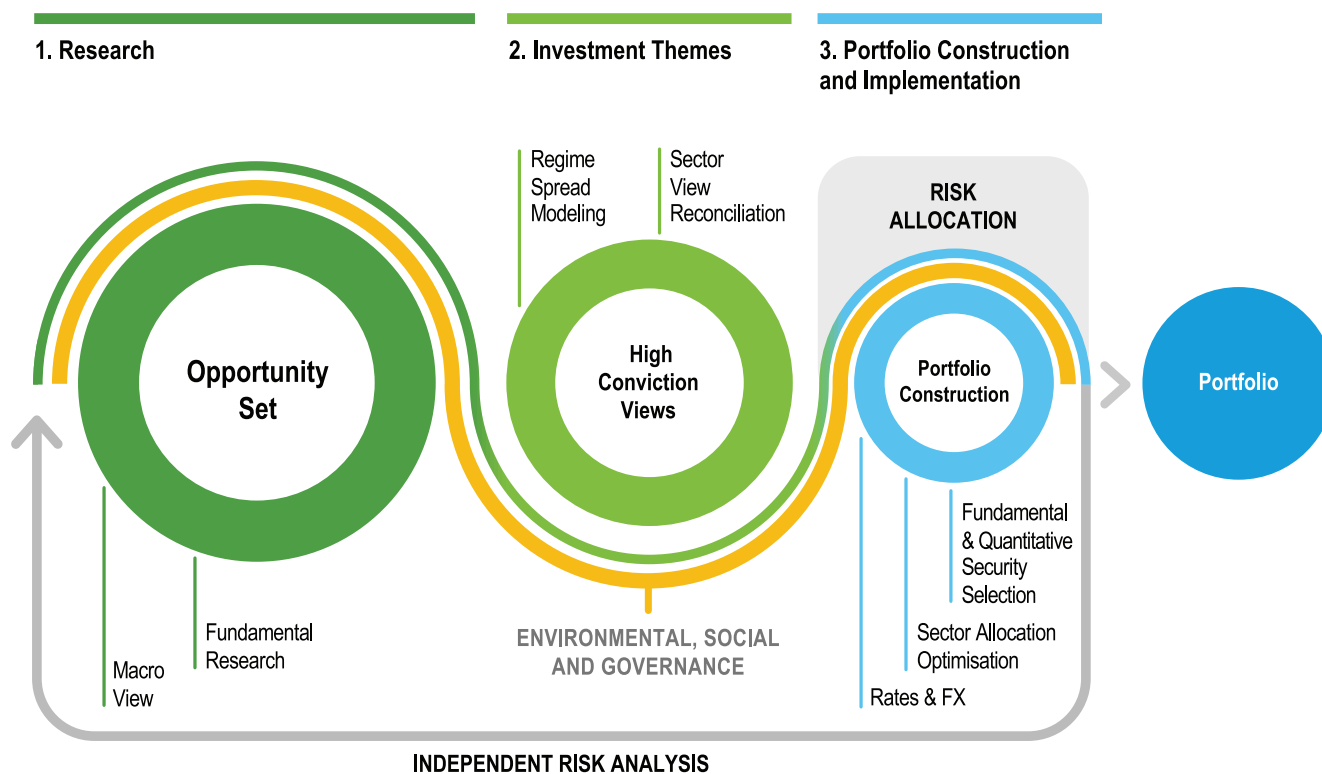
1. Research

2. Investment Themes

3. Portfolio Construction and Implementation

Regime Spread Modeling

Sector View Reconciliation

RISK ALLOCATION

Opportunity Set

High Conviction Views

Portfolio Construction

Portfolio

Fundamental & Quantitative Security Selection

Sector Allocation Optimisation

Rates & FX

Fundamental Research

Macro View

ENVIRONMENTAL, SOCIAL AND GOVERNANCE

INDEPENDENT RISK ANALYSIS